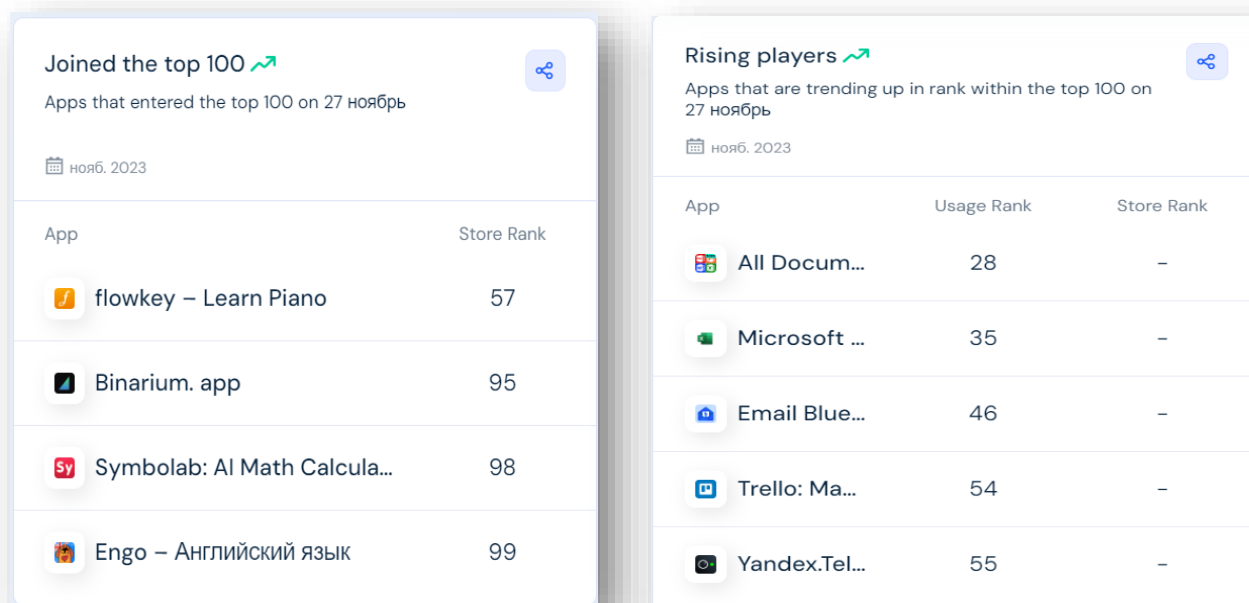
Joined the top 100

Apps that entered the top 100 on 27 ноябрь

нояб. 2023

| App | Store Rank |
|---|---|
| flowkey – Learn Piano | 57 |
| Binarium. app | 95 |
| Symbolab: AI Math Calcula... | 98 |
| Engo – Английский язык | 99 |

Rising players

Apps that are trending up in rank within the top 100 on 27 ноябрь

нояб. 2023

| App | Usage Rank | Store Rank |
|---|---|---|
| All Docum... | 28 | – |
| Microsoft ... | 35 | – |
| Email Blue... | 46 | – |
| Trello: Ma... | 54 | – |
| Yandex.Tel... | 55 | – |